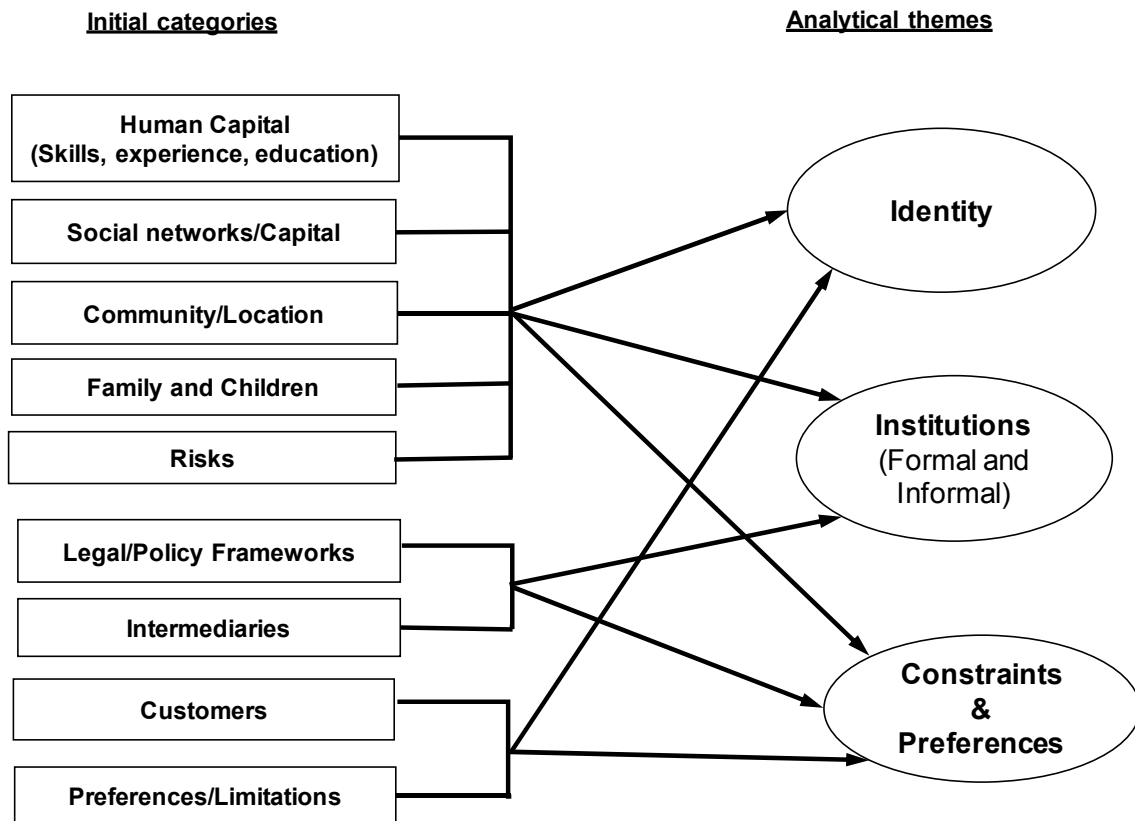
Initial categories

Analytical themes

Human Capital (Skills, experience, education)

Social networks/Capital

Community/Location

Family and Children

Risks

Legal/Policy Frameworks

Intermediaries

Customers

Preferences/Limitations

Identity

Institutions (Formal and Informal)

Constraints & Preferences